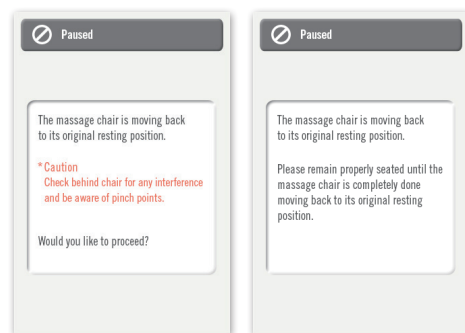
Paused

The massage chair is moving back to its original resting position.

* Caution
Check behind chair for any interference and be aware of pinch points.

Would you like to proceed?

Paused

The massage chair is moving back to its original resting position.

Please remain properly seated until the massage chair is completely done moving back to its original resting position.